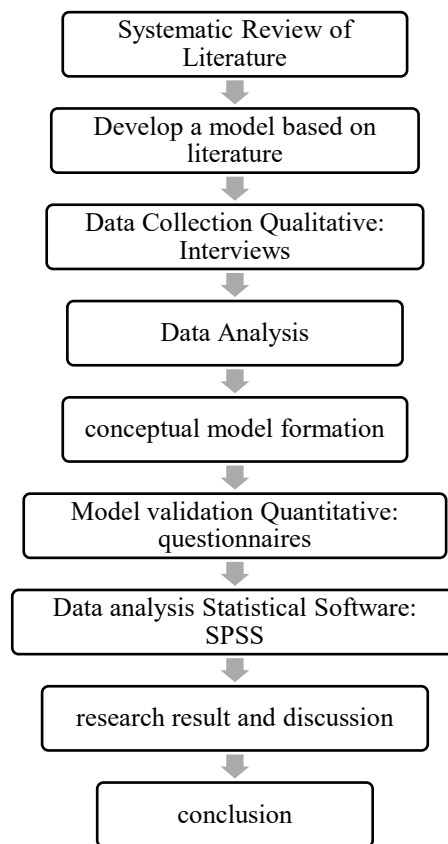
Systematic Review of Literature

Develop a model based on literature

Data Collection Qualitative: Interviews

Data Analysis

conceptual model formation

Model validation Quantitative: questionnaires

Data analysis Statistical Software: SPSS

research result and discussion

conclusion